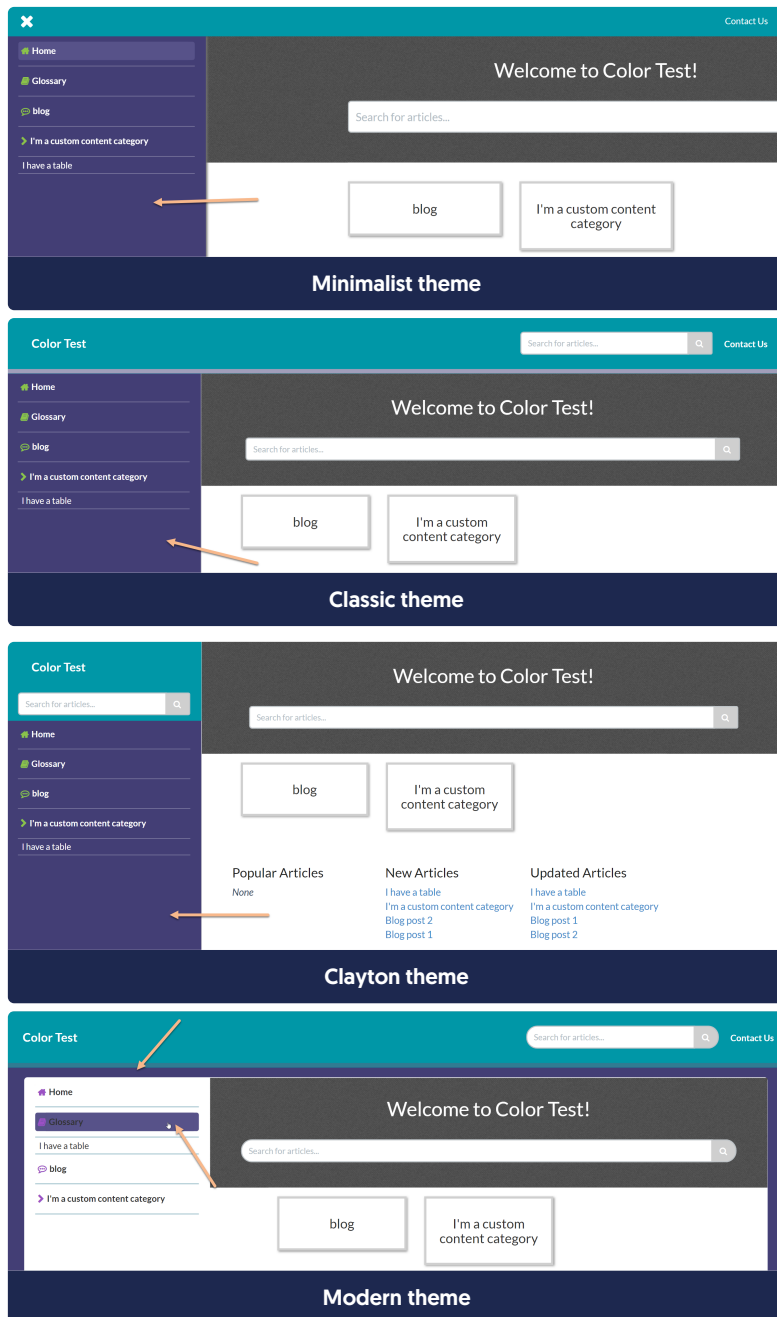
Contact Us

Home
Glossary
blog
I'm a custom content category
I have a table

Welcome to Color Test!

Search for articles...

blog

I'm a custom content category

Minimalist theme

Color Test

Search for articles...

Contact Us

Home
Glossary
blog
I'm a custom content category
I have a table

Welcome to Color Test!

Search for articles...

blog

I'm a custom content category

Classic theme

Color Test

Search for articles...

Home
Glossary
blog
I'm a custom content category
I have a table

Welcome to Color Test!

Search for articles...

blog

I'm a custom content category

Popular Articles
None

New Articles
I have a table
I'm a custom content category
Blog post 2
Blog post 1

Updated Articles
I have a table
I'm a custom content category
Blog post 1
Blog post 2

Clayton theme

Color Test

Search for articles...

Contact Us

Home
Glossary
I have a table
blog
I'm a custom content category

Welcome to Color Test!

Search for articles...

blog

I'm a custom content category

Modern theme